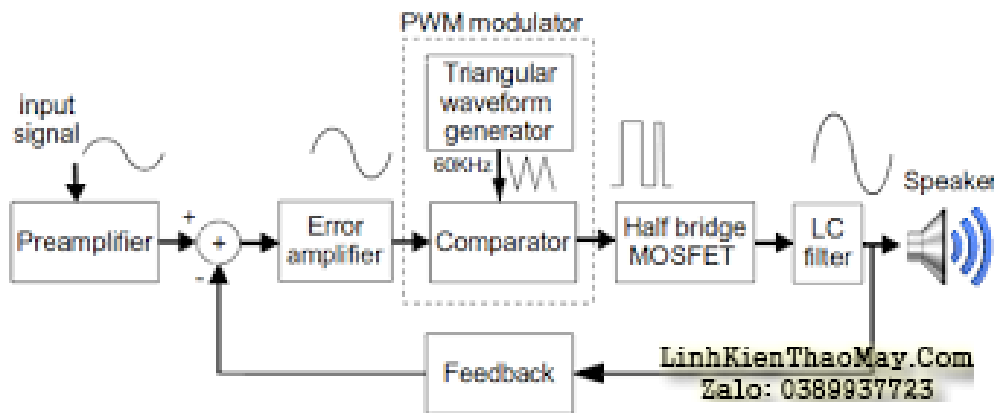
PWM modulator

input signal

Triangular waveform generator

60KHz

Speaker

Preamplifier

+

+

-

Error amplifier

Comparator

Half bridge MOSFET

LC filter

Feedback

LinhKienThaoMay.Com
Zalo: 0389937723